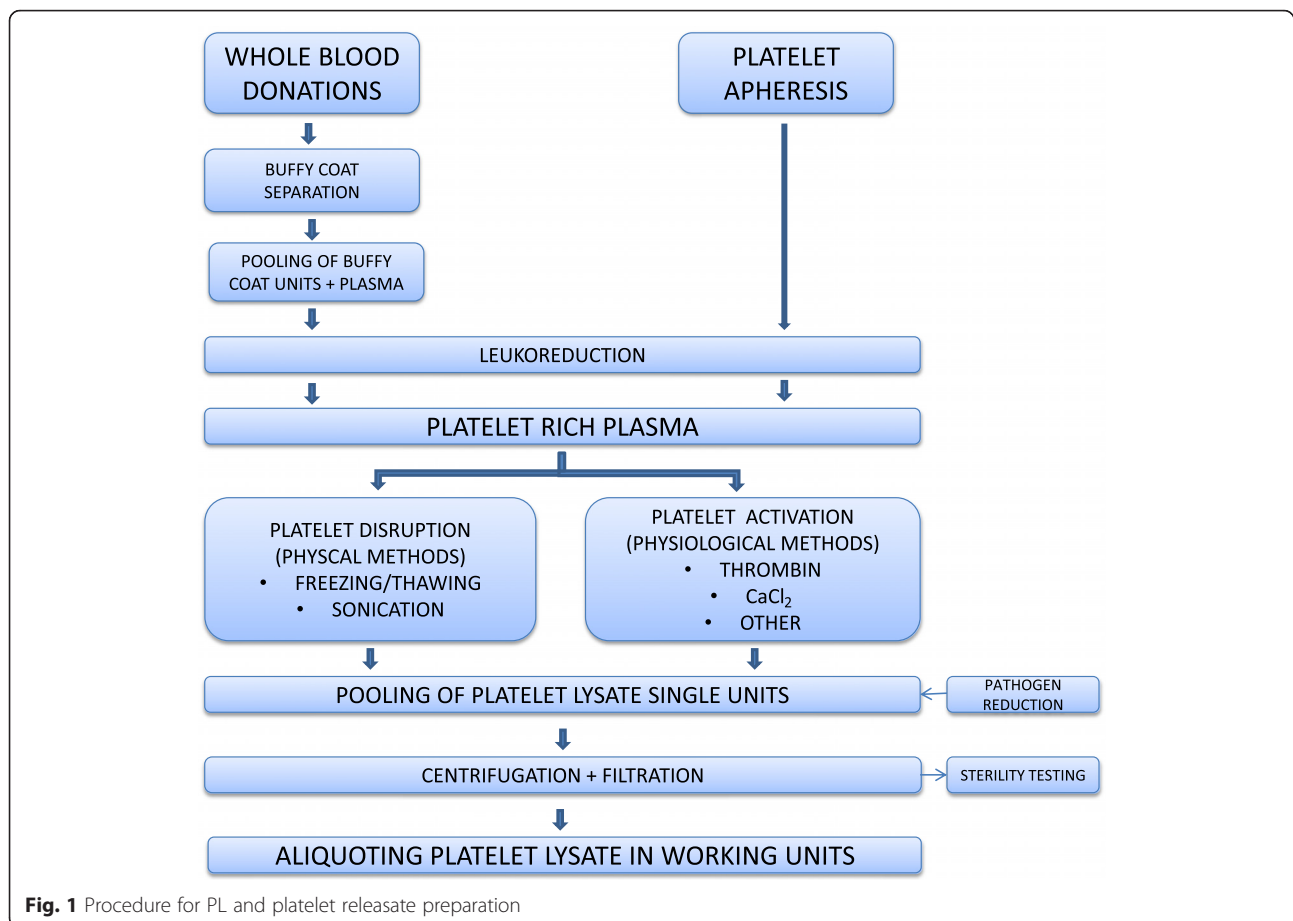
WHOLE BLOOD DONATIONS

PLATELET APHERESIS

BUFFY COAT SEPARATION

POOLING OF BUFFY COAT UNITS + PLASMA

LEUKOREDUCTION

PLATELET RICH PLASMA

PLATELET DISRUPTION (PHYSCAL METHODS)
• FREEZING/THAWING
• SONICATION

PLATELET ACTIVATION (PHYSIOLOGICAL METHODS)
• THROMBIN
• $CaCl_2$
• OTHER

POOLING OF PLATELET LYSATE SINGLE UNITS

PATHOGEN REDUCTION

CENTRIFUGATION + FILTRATION

STERILITY TESTING

ALIQUOTING PLATELET LYSATE IN WORKING UNITS

**Fig. 1** Procedure for PL and platelet releasate preparation